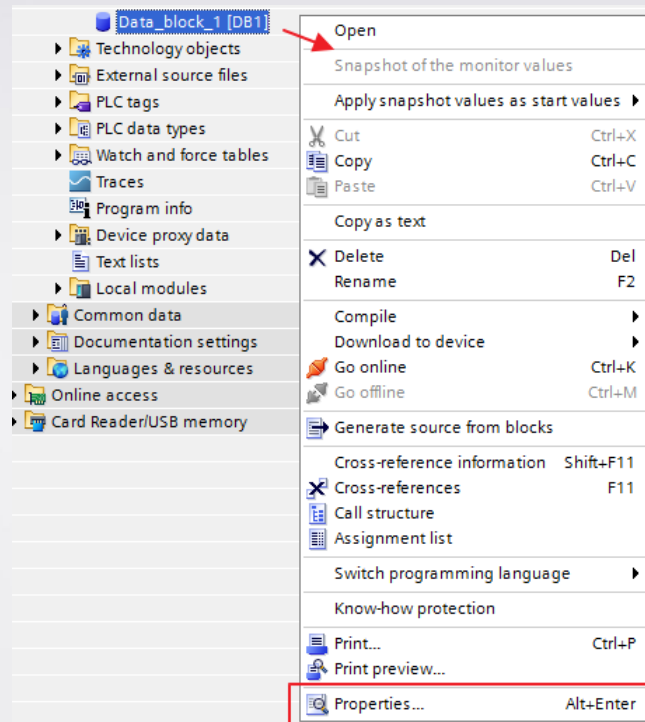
Data_block_1 [DB1]
Technology objects
External source files
PLC tags
PLC data types
Watch and force tables
Traces
Program info
Device proxy data
Text lists
Local modules
Common data
Documentation settings
Languages & resources
Online access
Card Reader/USB memory

Open
Snapshot of the monitor values
Apply snapshot values as start values
Cut Ctrl+X
Copy Ctrl+C
Paste Ctrl+V
Copy as text
Delete Del
Rename F2
Compile
Download to device
Go online Ctrl+K
Go offline Ctrl+M
Generate source from blocks
Cross-reference information Shift+F11
Cross-references F11
Call structure
Assignment list
Switch programming language
Know-how protection
Print... Ctrl+P
Print preview...
Properties... Alt+Enter